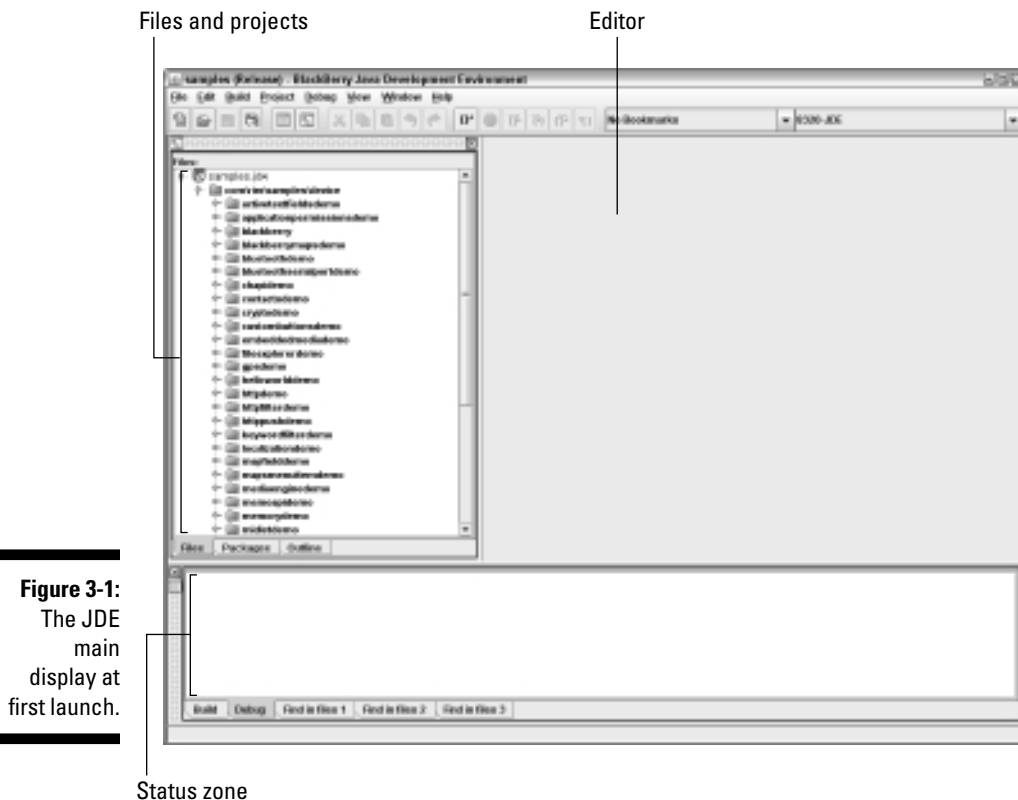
Files and projects

Editor

samples (Release) - BlackBerry Java Development Environment

File Edit Build Project Debug View Window Help

No Bookmarks

8320-JDE

Files:

samples.jdw

com/rim/samples/device

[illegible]

Files Packages Outline

Build Debug Find in files 1 Find in files 2 Find in files 3

**Figure 3-1:** The JDE main display at first launch.

Status zone